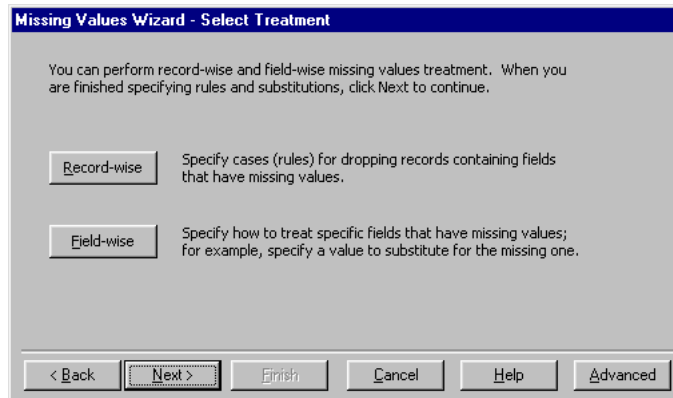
Missing Values Wizard - Select Treatment

You can perform record-wise and field-wise missing values treatment. When you are finished specifying rules and substitutions, click Next to continue.

Record-wise

Specify cases (rules) for dropping records containing fields that have missing values.

Field-wise

Specify how to treat specific fields that have missing values; for example, specify a value to substitute for the missing one.

< Back

Next >

Finish

Cancel

Help

Advanced